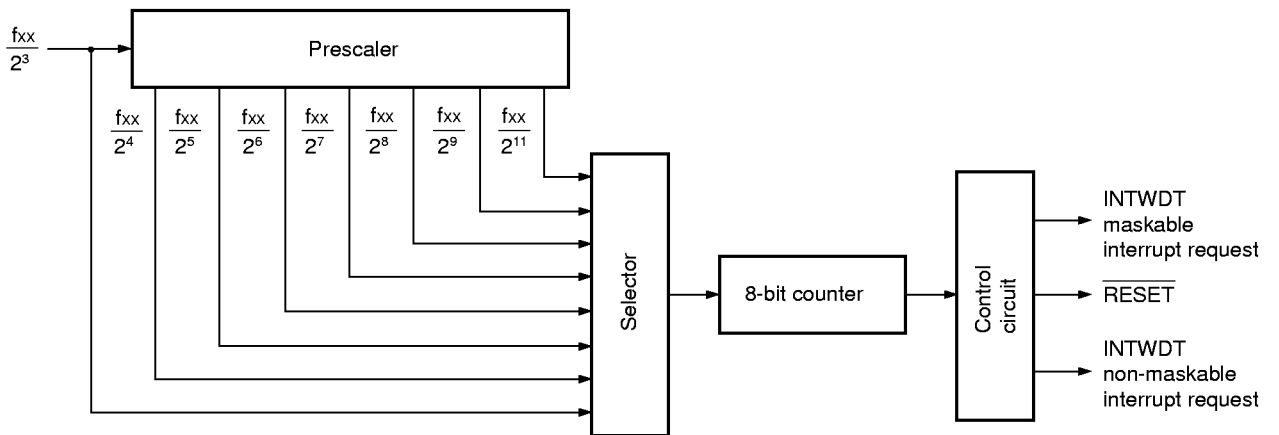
$\frac{f_{XX}}{2^3}$

Prescaler

$\frac{f_{XX}}{2^4}$ $\frac{f_{XX}}{2^5}$ $\frac{f_{XX}}{2^6}$ $\frac{f_{XX}}{2^7}$ $\frac{f_{XX}}{2^8}$ $\frac{f_{XX}}{2^9}$ $\frac{f_{XX}}{2^{11}}$

Selector

8-bit counter

Control circuit

INTWDT maskable interrupt request

$\overline{\text{RESET}}$

INTWDT non-maskable interrupt request